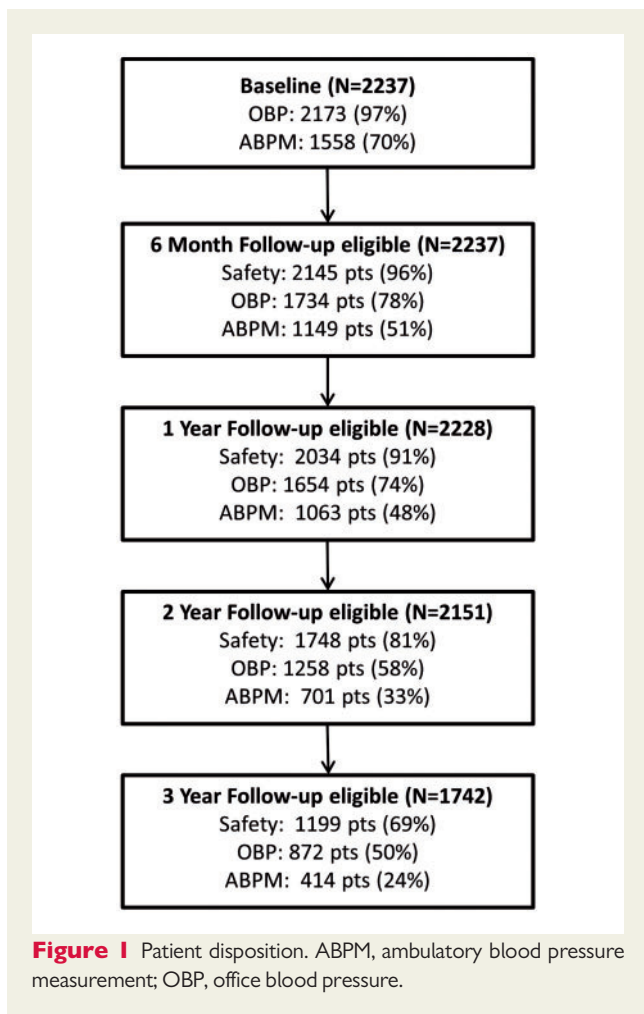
Baseline (N=2237)
OBP: 2173 (97%)
ABPM: 1558 (70%)

6 Month Follow-up eligible (N=2237)
Safety: 2145 pts (96%)
OBP: 1734 pts (78%)
ABPM: 1149 pts (51%)

1 Year Follow-up eligible (N=2228)
Safety: 2034 pts (91%)
OBP: 1654 pts (74%)
ABPM: 1063 pts (48%)

2 Year Follow-up eligible (N=2151)
Safety: 1748 pts (81%)
OBP: 1258 pts (58%)
ABPM: 701 pts (33%)

3 Year Follow-up eligible (N=1742)
Safety: 1199 pts (69%)
OBP: 872 pts (50%)
ABPM: 414 pts (24%)

Figure 1 Patient disposition. ABPM, ambulatory blood pressure measurement; OBP, office blood pressure.